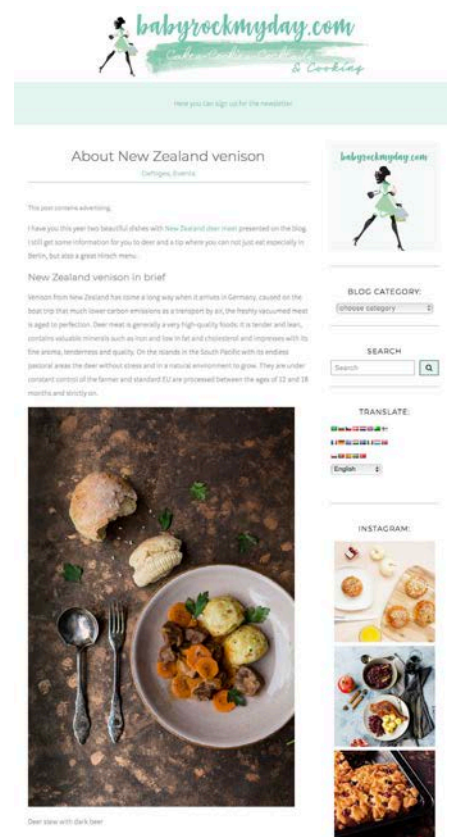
babyrockmyday.com

Cakes Cookies Cocktails & Cooking

Here you can sign up for the newsletter

About New Zealand venison

Cefloges, Events

This post contains advertising.

I have you this year two beautiful dishes with New Zealand deer meat presented on the blog. I still get some information for you to deer and a tip where you can not just eat especially in Berlin, but also a great Hirsch menu.

New Zealand venison in brief

Venison from New Zealand has come a long way when it arrives in Germany, caused on the boat trip that much lower carbon emissions as a transport by air, the freshly vacuumed meat is aged to perfection. Deer meat is generally a very high-quality food. It is tender and lean, contains valuable minerals such as iron and low in fat and cholesterol and impresses with its fine aroma, tenderness and quality. On the islands in the South Pacific with its endless pastoral areas the deer without stress and in a natural environment to grow. They are under constant control of the farmer and standard EU are processed between the ages of 12 and 18 months and strictly on.

Deer stew with dark beer

babyrockmyday.com

BLOG CATEGORY:

choose category

SEARCH

Search

TRANSLATE:

English

INSTAGRAM: